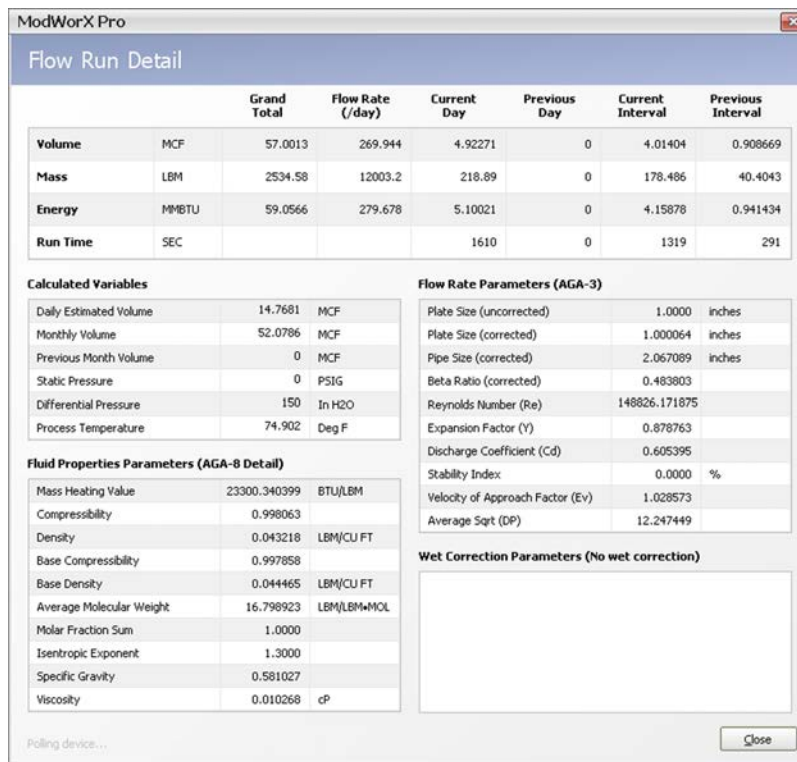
ModWorX Pro

Flow Run Detail

| | | Grand Total | Flow Rate (/day) | Current Day | Previous Day | Current Interval | Previous Interval |
|---|---|---|---|---|---|---|---|
| Volume | MCF | 57.0013 | 269.944 | 4.92271 | 0 | 4.01404 | 0.908669 |
| Mass | LBM | 2534.58 | 12003.2 | 218.89 | 0 | 178.486 | 40.4043 |
| Energy | MMBTU | 59.0566 | 279.678 | 5.10021 | 0 | 4.15878 | 0.941434 |
| Run Time | SEC | | | 1610 | 0 | 1319 | 291 |

Calculated Variables

| | | |
|---|---|---|
| Daily Estimated Volume | 14.7681 | MCF |
| Monthly Volume | 52.0786 | MCF |
| Previous Month Volume | 0 | MCF |
| Static Pressure | 0 | PSIG |
| Differential Pressure | 150 | In H2O |
| Process Temperature | 74.902 | Deg F |

Fluid Properties Parameters (AGA-8 Detail)

| | | |
|---|---|---|
| Mass Heating Value | 23300.340399 | BTU/LBM |
| Compressibility | 0.998063 | |
| Density | 0.043218 | LBM/CU FT |
| Base Compressibility | 0.997858 | |
| Base Density | 0.044465 | LBM/CU FT |
| Average Molecular Weight | 16.798923 | LBM/LBM•MOL |
| Molar Fraction Sum | 1.0000 | |
| Isentropic Exponent | 1.3000 | |
| Specific Gravity | 0.581027 | |
| Viscosity | 0.010268 | cP |

Flow Rate Parameters (AGA-3)

| | | |
|---|---|---|
| Plate Size (uncorrected) | 1.0000 | inches |
| Plate Size (corrected) | 1.000064 | inches |
| Pipe Size (corrected) | 2.067089 | inches |
| Beta Ratio (corrected) | 0.483803 | |
| Reynolds Number (Re) | 148826.171875 | |
| Expansion Factor (Y) | 0.878763 | |
| Discharge Coefficient (Cd) | 0.605395 | |
| Stability Index | 0.0000 | % |
| Velocity of Approach Factor (Ev) | 1.028573 | |
| Average Sqrt (DP) | 12.247449 | |

Wet Correction Parameters (No wet correction)

Polling device...

Close